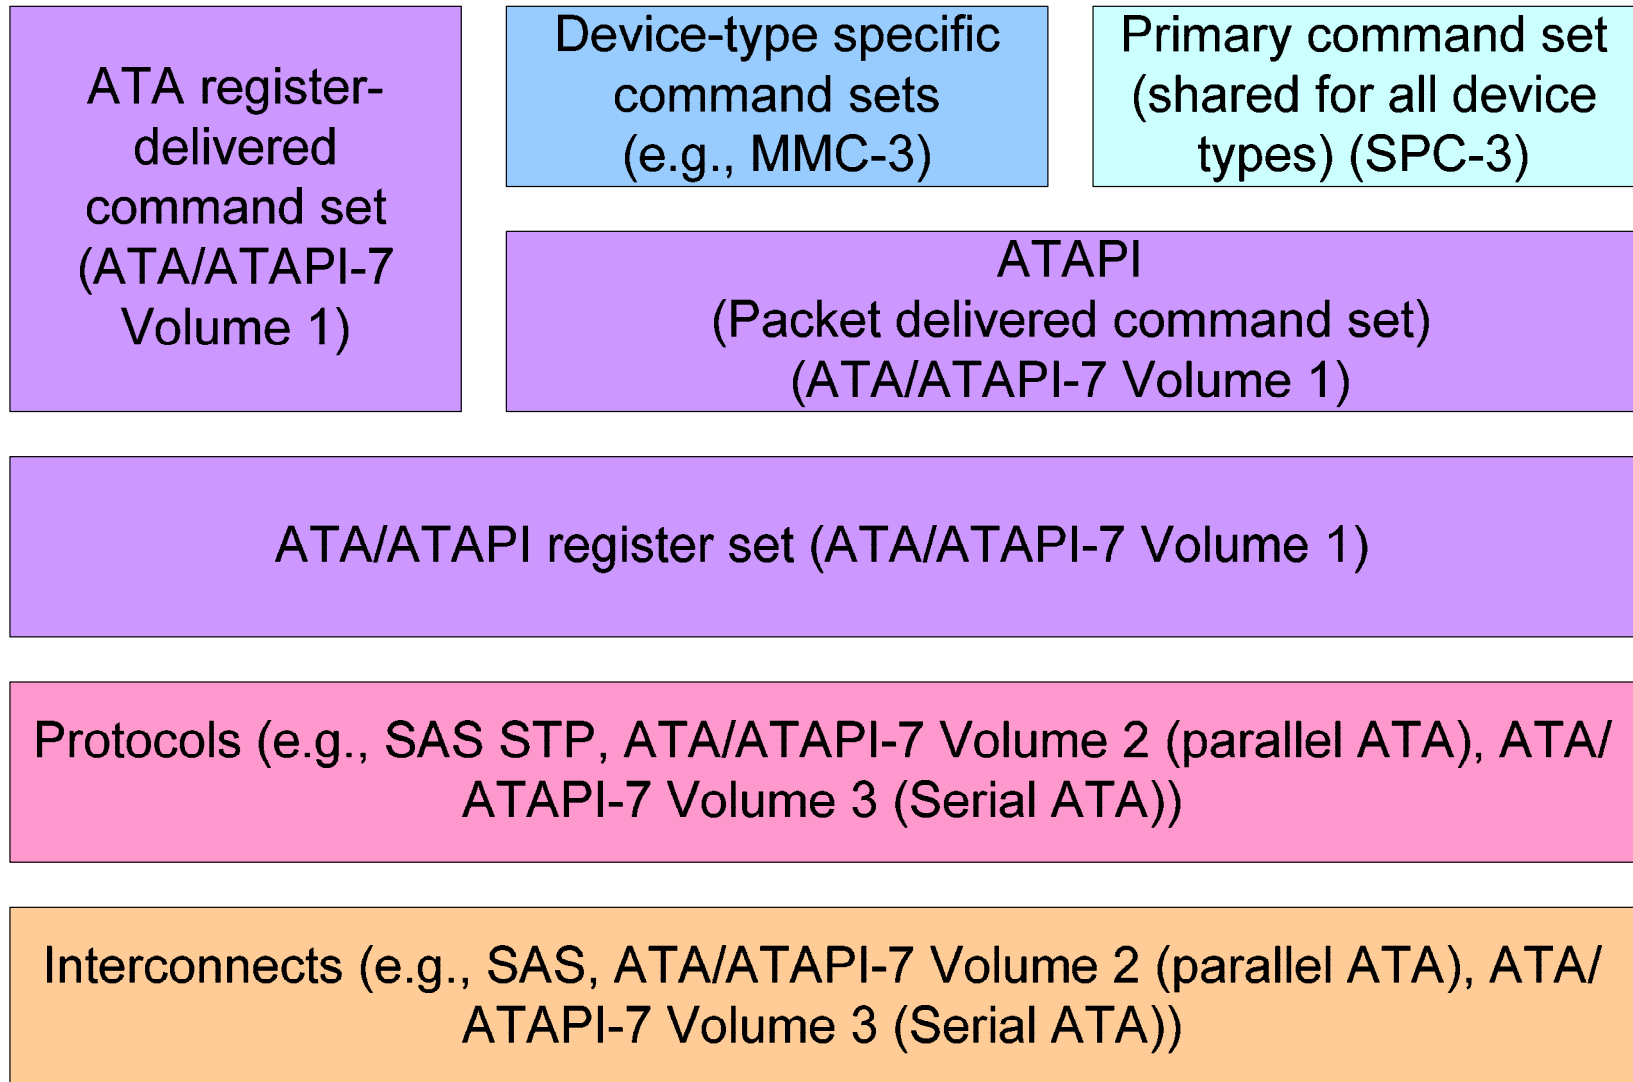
ATA register-delivered command set (ATA/ATAPI-7 Volume 1)

Device-type specific command sets (e.g., MMC-3)

Primary command set (shared for all device types) (SPC-3)

ATAPI
(Packet delivered command set)
(ATA/ATAPI-7 Volume 1)

ATA/ATAPI register set (ATA/ATAPI-7 Volume 1)

Protocols (e.g., SAS STP, ATA/ATAPI-7 Volume 2 (parallel ATA), ATA/ ATAPI-7 Volume 3 (Serial ATA))

Interconnects (e.g., SAS, ATA/ATAPI-7 Volume 2 (parallel ATA), ATA/ ATAPI-7 Volume 3 (Serial ATA))